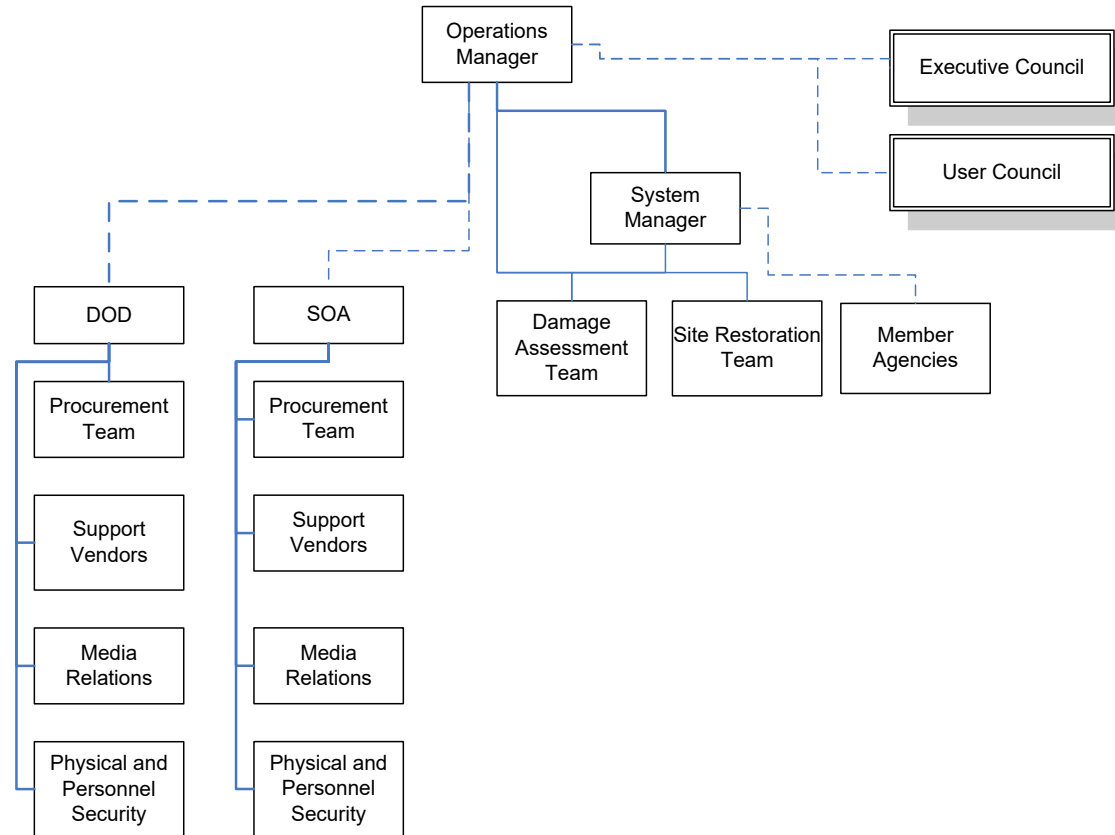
Operations Manager

Executive Council

User Council

System Manager

DOD

SOA

Damage Assessment Team

Site Restoration Team

Member Agencies

Procurement Team

Support Vendors

Media Relations

Physical and Personnel Security

Procurement Team

Support Vendors

Media Relations

Physical and Personnel Security